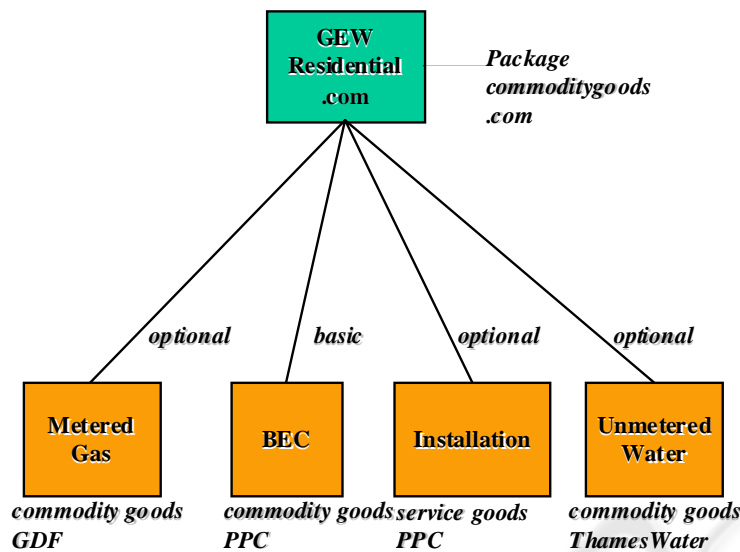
GEW Residential .com

Package commoditygoods .com

optional

basic

optional

optional

Metered Gas

commodity goods GDF

BEC

commodity goods PPC

Installation

service goods PPC

Unmetered Water

commodity goods ThamesWater